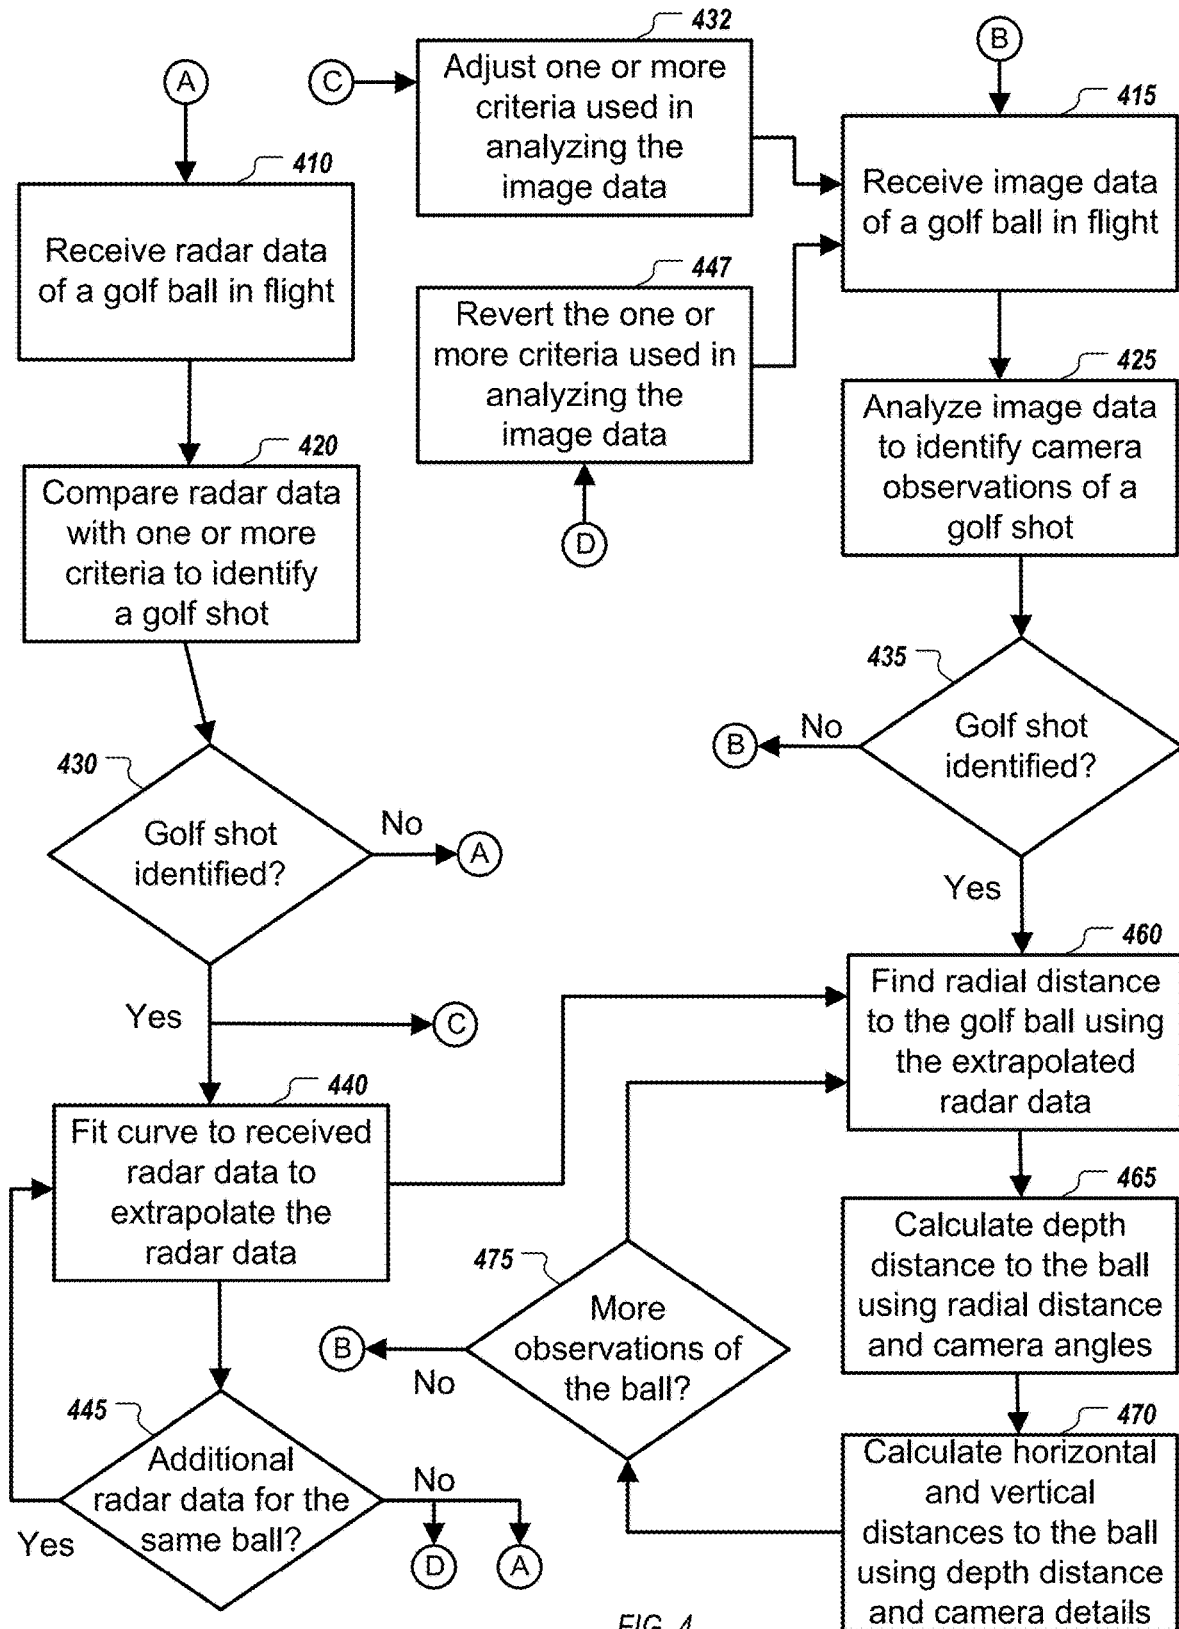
A

410

Receive radar data of a golf ball in flight

420

Compare radar data with one or more criteria to identify a golf shot

430

Golf shot identified?

No

A

Yes

C

440

Fit curve to received radar data to extrapolate the radar data

445

Additional radar data for the same ball?

Yes

No

D

A

432

C

Adjust one or more criteria used in analyzing the image data

447

Revert the one or more criteria used in analyzing the image data

D

475

More observations of the ball?

B

No

B

415

Receive image data of a golf ball in flight

425

Analyze image data to identify camera observations of a golf shot

435

Golf shot identified?

B

No

Yes

460

Find radial distance to the golf ball using the extrapolated radar data

465

Calculate depth distance to the ball using radial distance and camera angles

470

Calculate horizontal and vertical distances to the ball using depth distance and camera details

FIG. 4